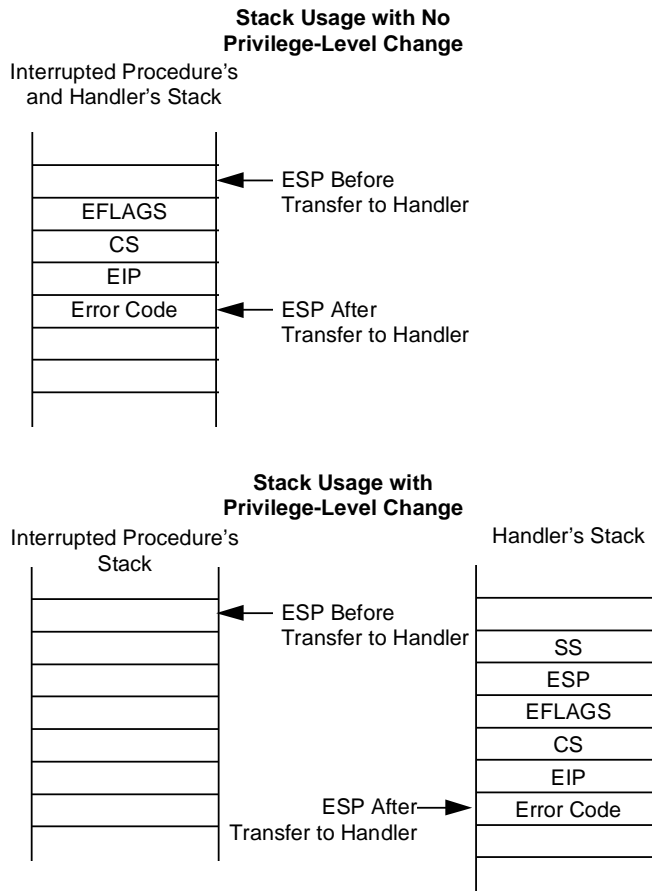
**Stack Usage with No Privilege-Level Change**

Interrupted Procedure's and Handler's Stack

EFLAGS
CS
EIP
Error Code

ESP Before Transfer to Handler

ESP After Transfer to Handler

**Stack Usage with Privilege-Level Change**

Interrupted Procedure's Stack

ESP Before Transfer to Handler

Handler's Stack

SS
ESP
EFLAGS
CS
EIP
Error Code

ESP After Transfer to Handler